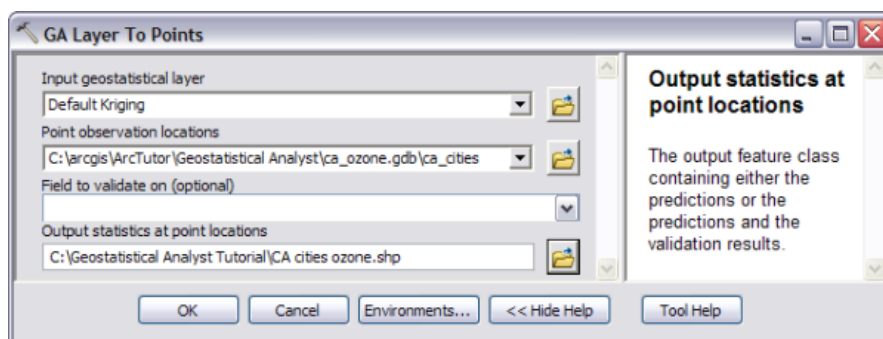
GA Layer To Points

Input geostatistical layer
Default Kriging
Point observation locations
C:\arcgis\ArcTutor\Geostatistical Analyst\ca_ozone.gdb\ca_cities
Field to validate on (optional)

Output statistics at point locations
C:\Geostatistical Analyst Tutorial\CA cities ozone.shp

Output statistics at point locations

The output feature class containing either the predictions or the predictions and the validation results.

OK Cancel Environments... << Hide Help Tool Help